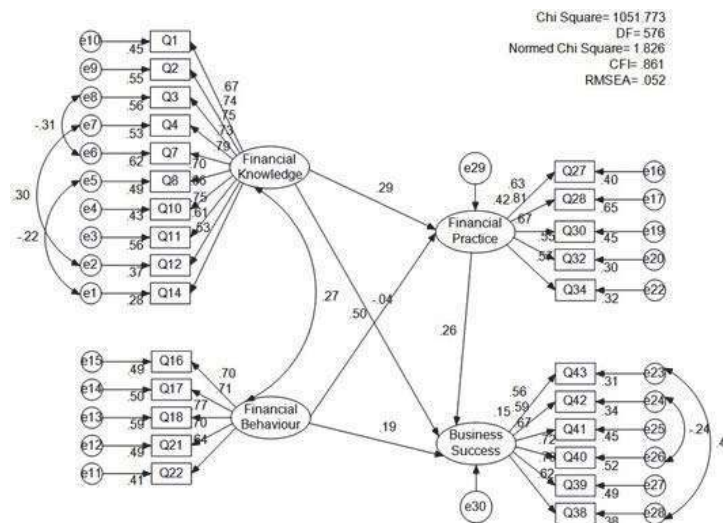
Chi Square= 1051.773
DF= 576
Normed Chi Square= 1.826
CFI= .861
RMSEA= .052

e10 .45 Q1
e9 .55 Q2
e8 .56 Q3
e7 .53 Q4
e6 .62 Q7
e5 .49 Q8
e4 .43 Q10
e3 .56 Q11
e2 .37 Q12
e1 .28 Q14

-.31
.30
-.22

.67
.74
.75
.73
.79
.70
.66
.75
.61
.53

Financial Knowledge

.29
.27
-.04
.50

e29
Financial Practice
.63
.42
.81
.67
.55
.55

Q27 .40 e16
Q28 .65 e17
Q30 .45 e19
Q32 .30 e20
Q34 .32 e22

.26

e15 .49 Q16
e14 .50 Q17
e13 .59 Q18
e12 .49 Q21
e11 .41 Q22

.70
.71
.77
.70
.64

Financial Behaviour

.19

Business Success
e30

.56
.15
.59
.67
.72
.78
.62

Q43 .31 e23
Q42 .34 e24
Q41 .45 e25
Q40 .52 e26
Q39 .49 e27
Q38 .38 e28

-.24
.4